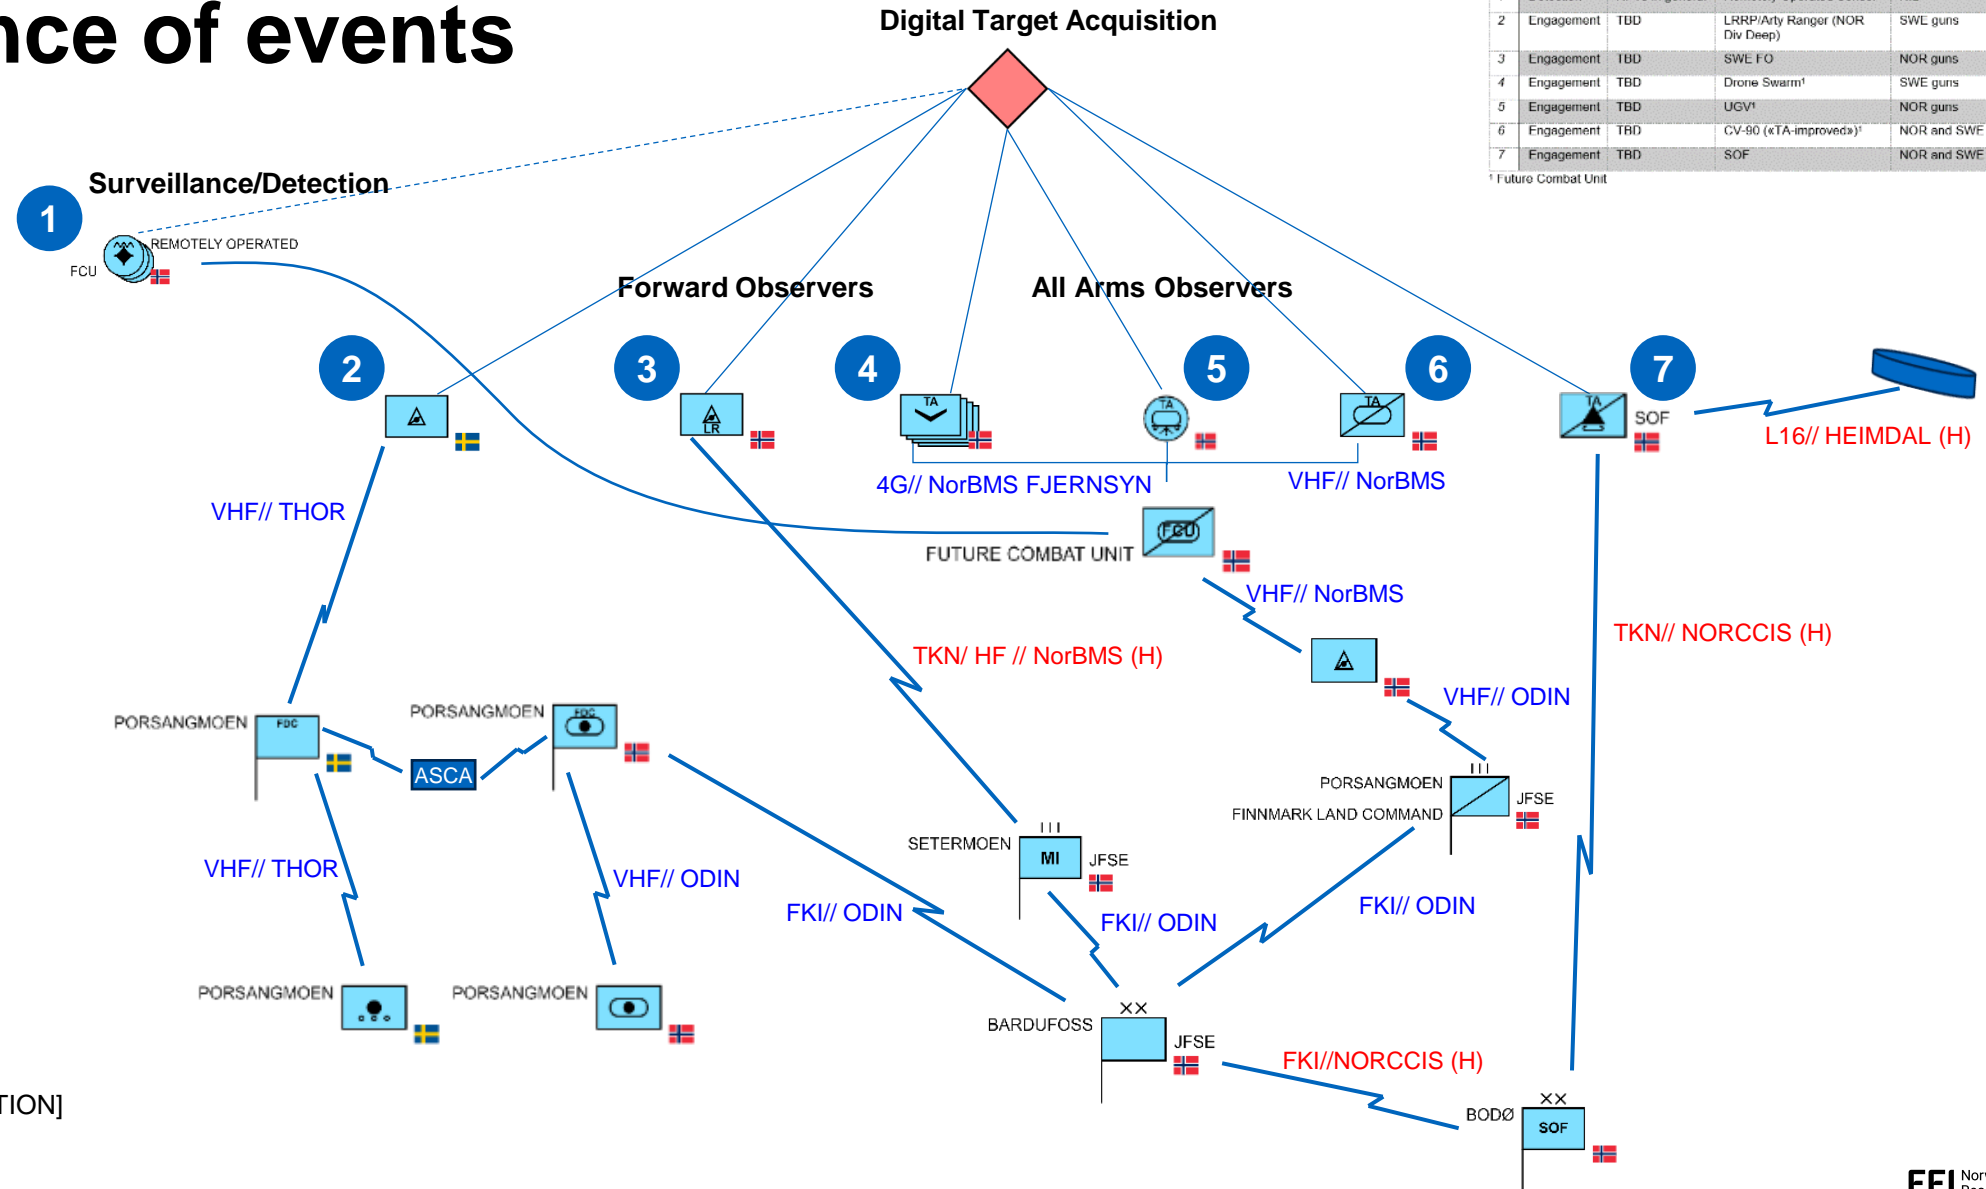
nce of events

Digital Target Acquisition

| 2 | Engagement | TBD | LRRP/Arty Ranger (NOR Div Deep) | SWE guns |
|---|---|---|---|---|
| 3 | Engagement | TBD | SWE FO | NOR guns |
| 4 | Engagement | TBD | Drone Swarm¹ | SWE guns |
| 5 | Engagement | TBD | UGV¹ | NOR guns |
| 6 | Engagement | TBD | CV-90 («TA-improved»)¹ | NOR and SWE |
| 7 | Engagement | TBD | SOF | NOR and SWE |

¹ Future Combat Unit

Surveillance/Detection

1

REMOTELY OPERATED

FCU

Forward Observers

All Arms Observers

2

3

LR

4

TA

5

TA

6

TA

7

TA

SOF

L16// HEIMDAL (H)

4G// NorBMS FJERNSYN

VHF// NorBMS

VHF// THOR

FCU

FUTURE COMBAT UNIT

VHF// NorBMS

TKN// NORCCIS (H)

TKN/ HF // NorBMS (H)

VHF// ODIN

PORSANGMOEN

FDC

PORSANGMOEN

FDC

ASCA

PORSANGMOEN

FINNMARK LAND COMMAND

JFSE

SETERMOEN

MI

JFSE

VHF// THOR

VHF// ODIN

FKI// ODIN

FKI// ODIN

FKI// ODIN

PORSANGMOEN

PORSANGMOEN

BARDUFOSS

JFSE

FKI//NORCCIS (H)

TION]

BODØ

SOF

FFI